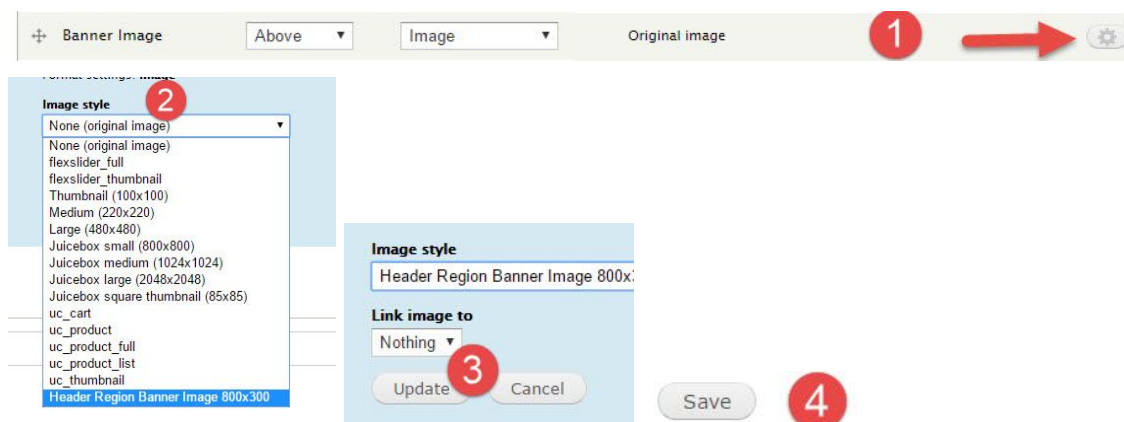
Banner Image | Above | Image | Original image

1

Format settings: Image

Image style

2

None (original image)

None (original image)
flexslider_full
flexslider_thumbnail
Thumbnail (100x100)
Medium (220x220)
Large (480x480)
Juicebox small (800x800)
Juicebox medium (1024x1024)
Juicebox large (2048x2048)
Juicebox square thumbnail (85x85)
uc_cart
uc_product
uc_product_full
uc_product_list
uc_thumbnail
Header Region Banner Image 800x300

Image style

Header Region Banner Image 800x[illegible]

Link image to

Nothing

3

Update

Cancel

Save

4